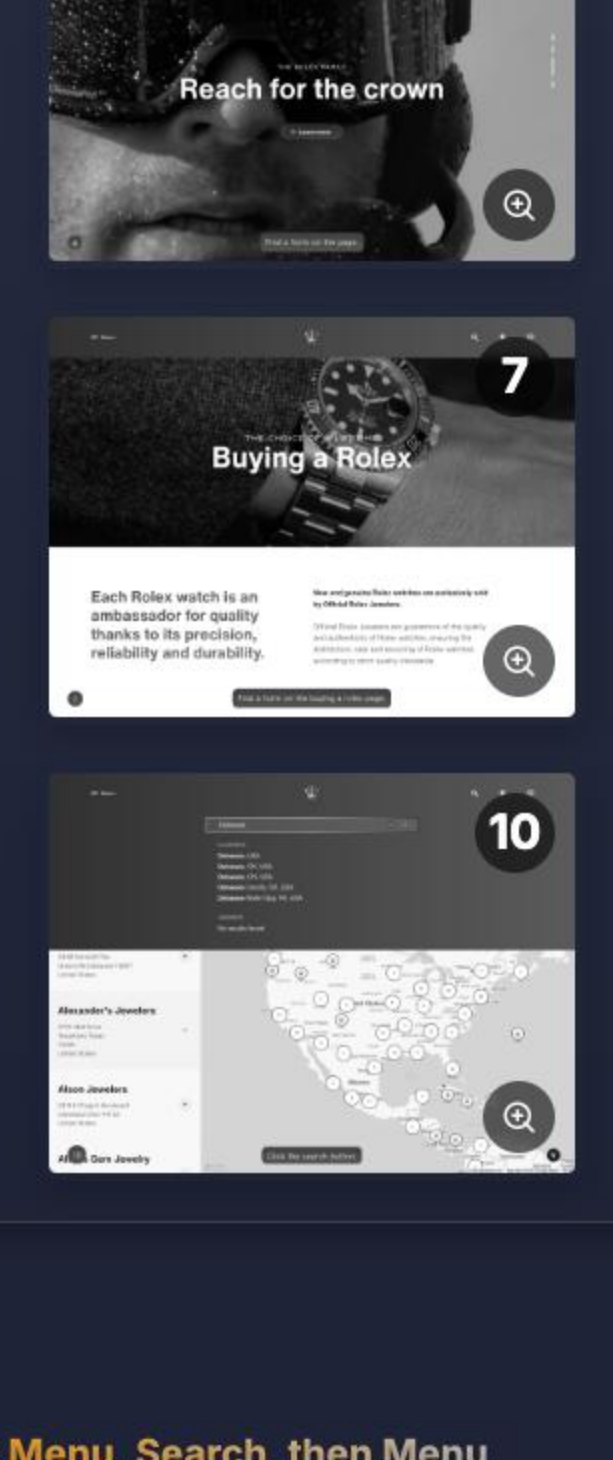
THE ROLEX FAMILY

Reach for the crown

Find a form on the page

7

THE CHOICE OF A LIFETIME

Buying a Rolex

Each Rolex watch is an ambassador for quality thanks to its precision, reliability and durability.

New and genuine Rolex watches are exclusively sold by Official Rolex Jewelers.

Find a form on the buying a rolex page

10

Alexander's Jewelers

Alson Jewelers

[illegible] Jewelry

Click the search button

Menu, Search, then Menu